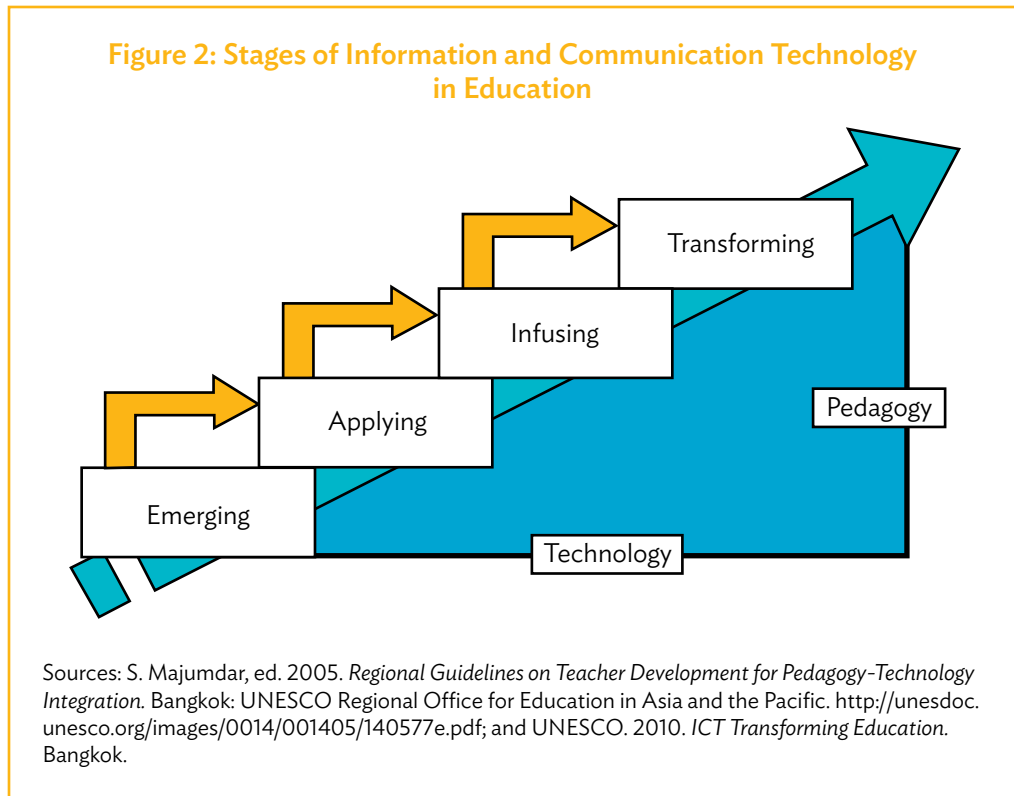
Figure 2: Stages of Information and Communication Technology in Education

Transforming

Infusing

Applying

Emerging

Pedagogy

Technology

Sources: S. Majumdar, ed. 2005. *Regional Guidelines on Teacher Development for Pedagogy-Technology Integration.* Bangkok: UNESCO Regional Office for Education in Asia and the Pacific. http://unesdoc.unesco.org/images/0014/001405/140577e.pdf; and UNESCO. 2010. *ICT Transforming Education.* Bangkok.